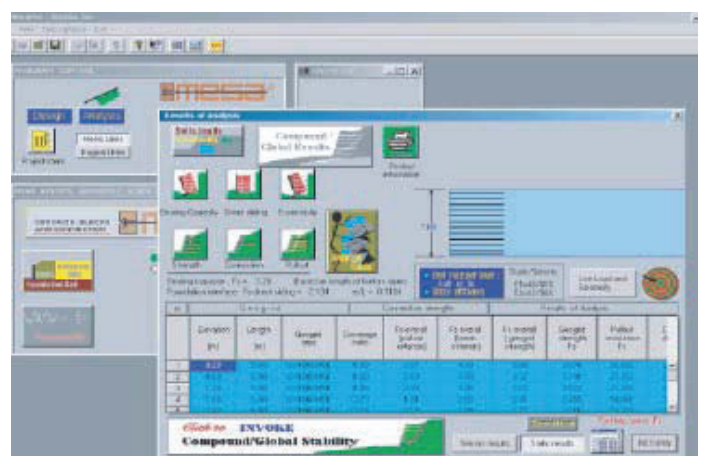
Design
Analysis
Project Data
MESA
Results of analysis
Compound / Global Results
Print information
Bearing Capacity
Direct sliding
Eccentricity
Strength
Connection
Pullout
Bearing capacity : Fs = 3.28
Foundation interface : Factor of sliding = 2.134
e/L = 0.134
Geogrid
Connection strength
Results of analysis
Elevation (m)
Length (m)
Geogrid type
Coverage ratio
Fs uncut (pullout of strips)
Fs pullout
Fs overall (geogrid strength)
Geogrid strength Fs
Pullout resistance Fs
Click to INVOKE
Compound/Global Stability
Detailed Results
Table results
Graph results
Print only